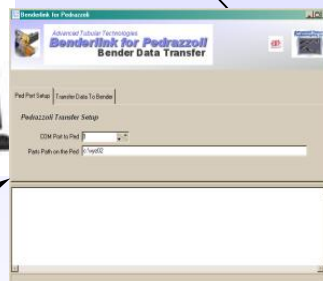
Benderlink for Pedrazzoli

Advanced Tubular Technologies
Benderlink for Pedrazzoli
Bender Data Transfer

Pad Port Setup | Transfer Data To Bender

Pedrazzoli Transfer Setup

COM Port to Pad 1

Parts Path on the Pad c:\wpd32